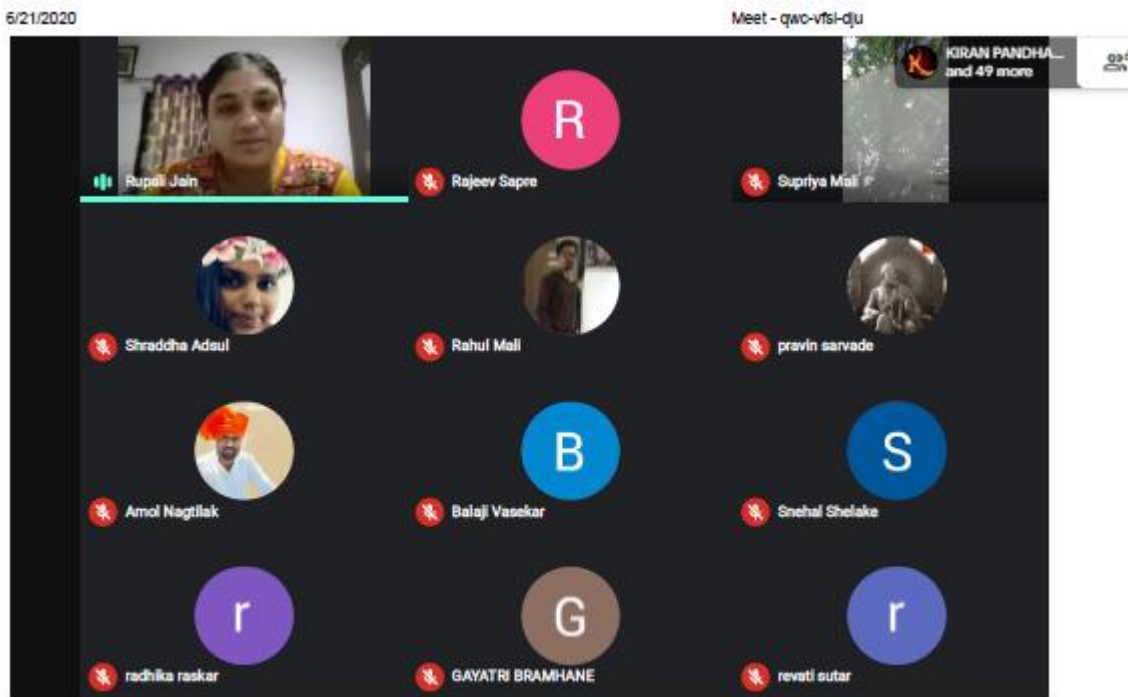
6/21/2020

Meet - qwc-vfsi-dju

KIRAN PANDHA... and 49 more

Rupali Jain

R

Rajeev Sapre

Supriya Mali

Shraddha Adsul

Rahul Mali

pravin sarvade

Amol Nagtilak

B

Balaji Vasekar

S

Snehal Shelake

r

radhika raskar

G

GAYATRI BRAMHANE

r

revati sutar